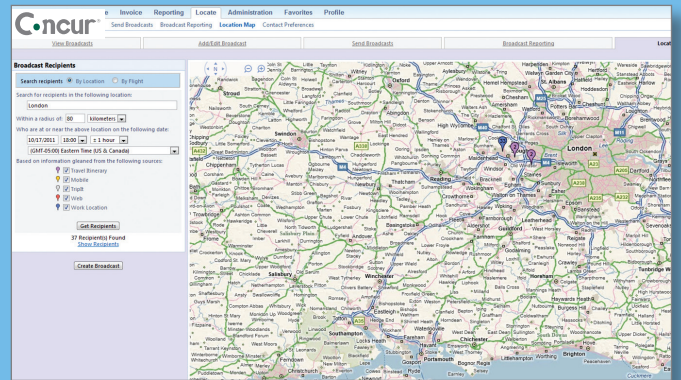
Concur e Invoice Reporting Locate Administration Favorites Profile
Send Broadcasts Broadcast Reporting Location Map Contact Preferences

View Broadcasts | Add/Edit Broadcast | Send Broadcasts | Broadcast Reporting | Locat

Broadcast Recipients

Search recipients By Location By Flight

Search for recipients in the following location:
London

Within a radius of: 80 kilometers

Who are at or near the above location on the following date:
10/17/2011 18:00 ± 1 hour
(GMT-05:00) Eastern Time (US & Canada)

Based on information gleaned from the following sources:
Travel Itinerary
Mobile
TripIt
Web
Work Location

Get Recipients

37 Recipient(s) Found:
Show Recipients

Create Broadcast

Swindon
Reading
Windsor
London
Guildford
Basingstoke
Winchester
Southampton
Portsmouth
Chichester
Brighton
Salisbury
Horsham
Crawley
Reigate
Epsom
Hoddesdon
Watford
Oxford
Newbury
Andover
Farnham
Sevenoaks
Tonbridge Wells
Haywards Heath
Eastleigh
Epping
Staines
Stroud
Fareham
Petersfield